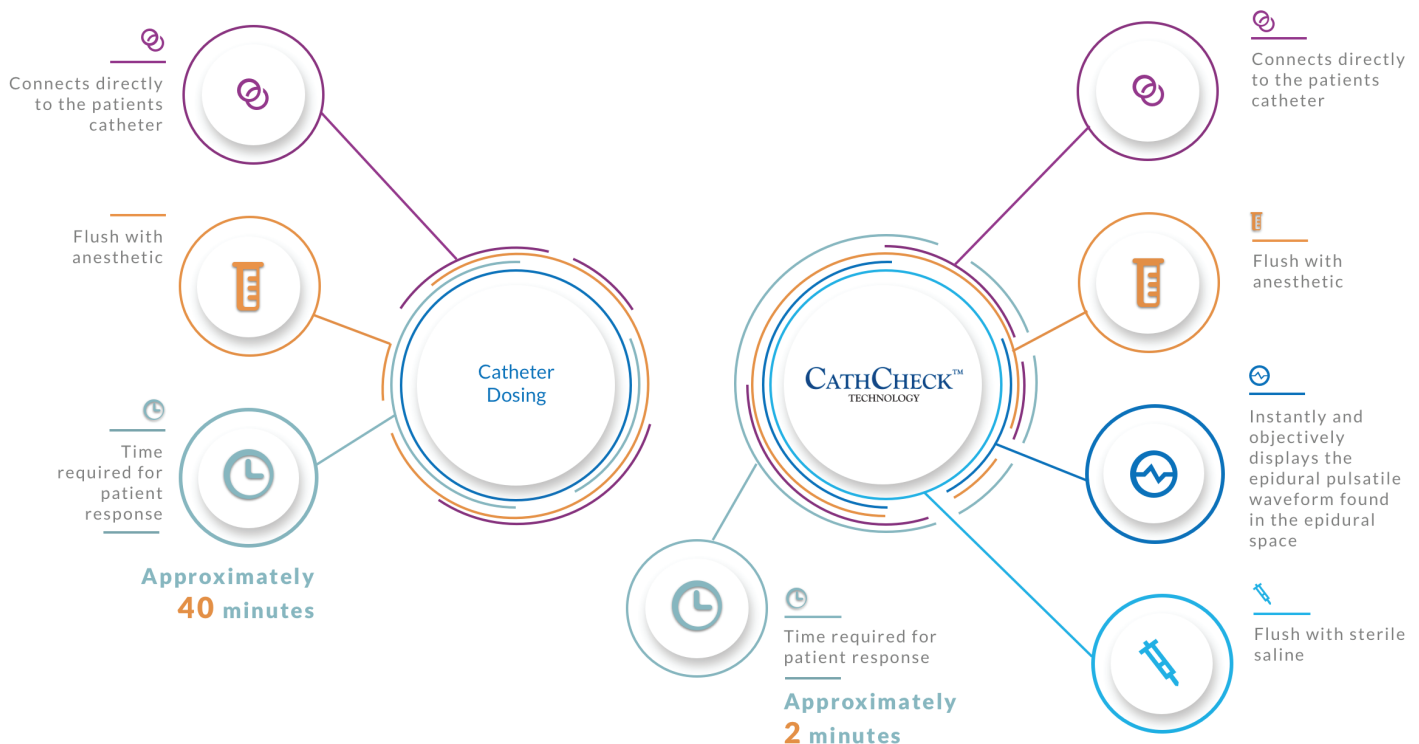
Connects directly to the patients catheter

Flush with anesthetic

Time required for patient response

Approximately
40 minutes

Catheter Dosing

CATHCHECK™
TECHNOLOGY

Connects directly to the patients catheter

Flush with anesthetic

Instantly and objectively displays the epidural pulsatile waveform found in the epidural space

Flush with sterile saline

Time required for patient response

Approximately
2 minutes